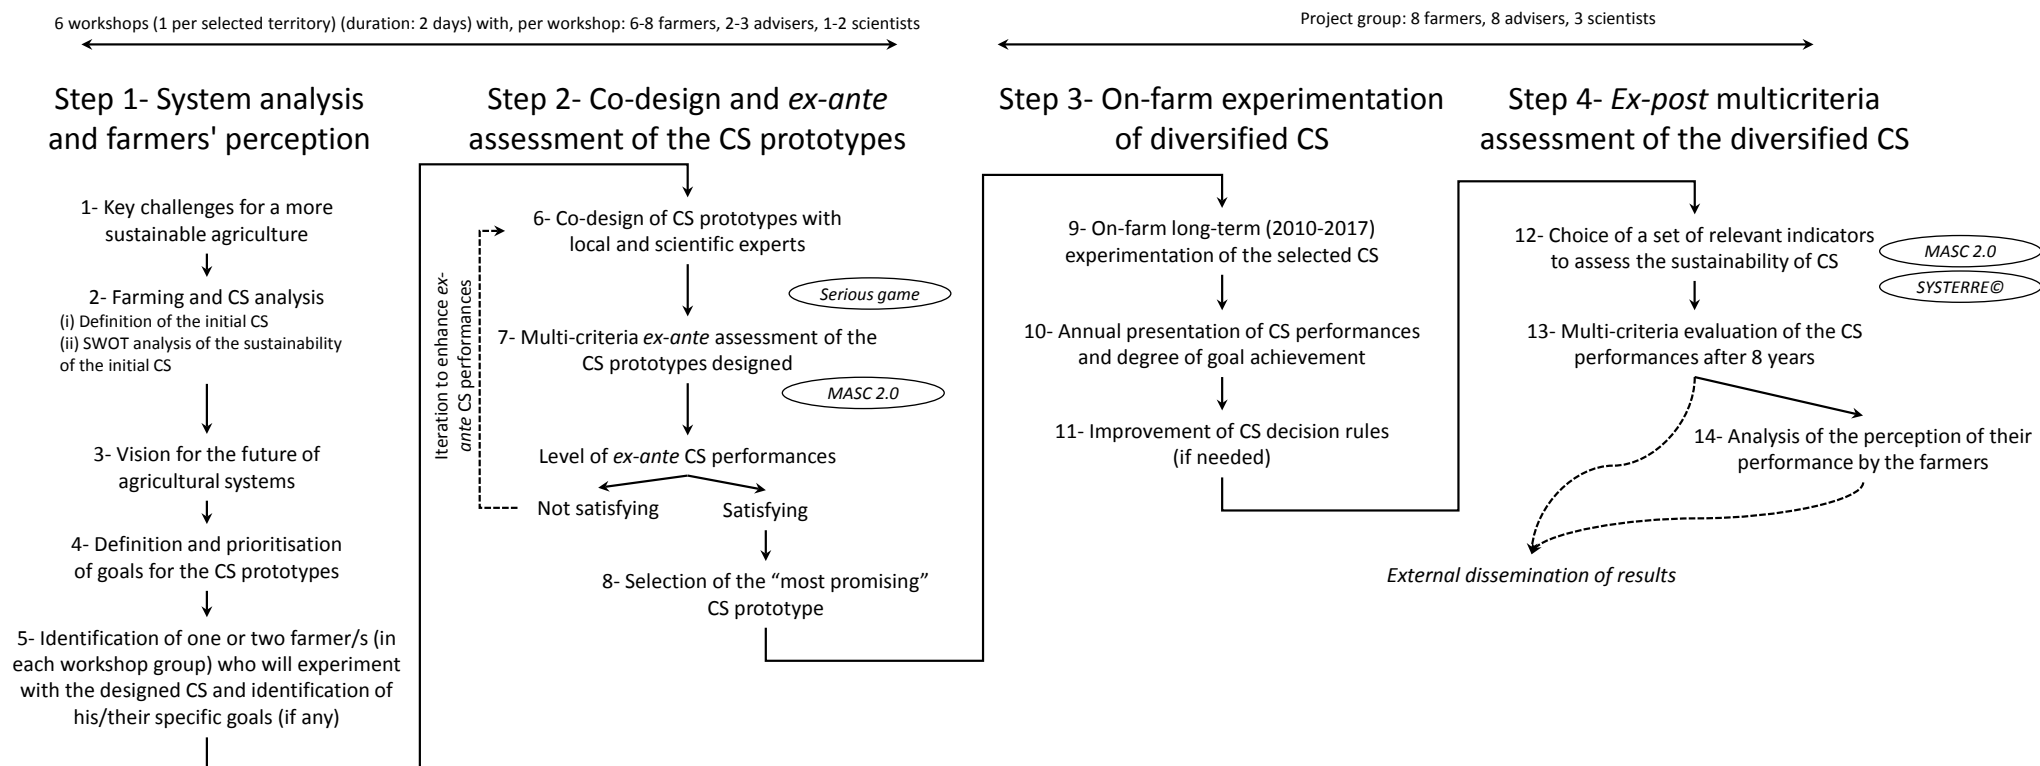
6 workshops (1 per selected territory) (duration: 2 days) with, per workshop: 6-8 farmers, 2-3 advisers, 1-2 scientists

Project group: 8 farmers, 8 advisers, 3 scientists

Step 1- System analysis and farmers' perception

1- Key challenges for a more sustainable agriculture

2- Farming and CS analysis
(i) Definition of the initial CS
(ii) SWOT analysis of the sustainability of the initial CS

3- Vision for the future of agricultural systems

4- Definition and prioritisation of goals for the CS prototypes

5- Identification of one or two farmer/s (in each workshop group) who will experiment with the designed CS and identification of his/their specific goals (if any)

Step 2- Co-design and ex-ante assessment of the CS prototypes

6- Co-design of CS prototypes with local and scientific experts

Serious game

Iteration to enhance ex-ante CS performances

7- Multi-criteria ex-ante assessment of the CS prototypes designed

MASC 2.0

Level of ex-ante CS performances

Not satisfying

Satisfying

8- Selection of the "most promising" CS prototype

Step 3- On-farm experimentation of diversified CS

9- On-farm long-term (2010-2017) experimentation of the selected CS

10- Annual presentation of CS performances and degree of goal achievement

11- Improvement of CS decision rules (if needed)

Step 4- Ex-post multicriteria assessment of the diversified CS

12- Choice of a set of relevant indicators to assess the sustainability of CS

MASC 2.0

SYSTERRE©

13- Multi-criteria evaluation of the CS performances after 8 years

14- Analysis of the perception of their performance by the farmers

External dissemination of results